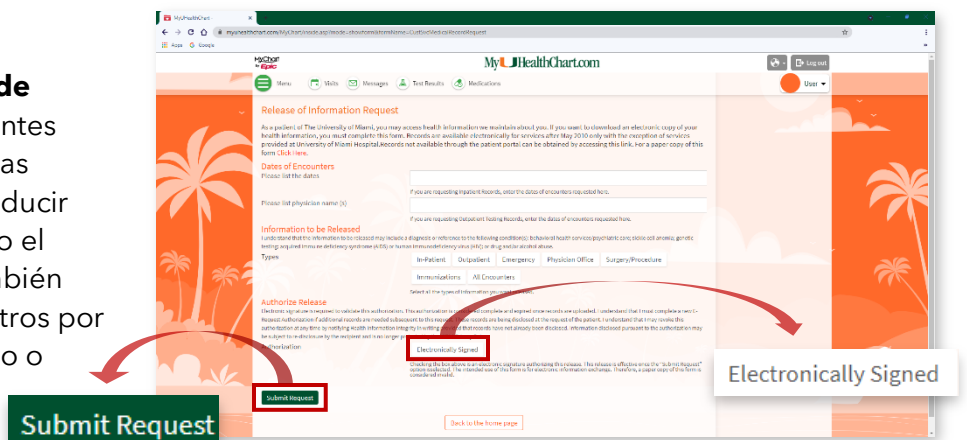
de
ntes
as
ducir
o el
bién
tros por
o o

MyUHealthChart
myuhealthchart.com/MyChart/inside.asp?mode=showformsmodelname=CustomMedicalRecordRequest
Apps Google

MyChart by Epic
MyUHealthChart.com
Log out
Menu Visits Messages Test Results Medications
User

Release of Information Request
As a patient of The University of Miami, you may access health information we maintain about you. If you want to download an electronic copy of your health information, you must complete this form. Records are available electronically for services after May 2010 only with the exception of services provided at University of Miami Hospital. Records not available through the patient portal can be obtained by accessing this link. For a paper copy of this form Click Here.

Dates of Encounters
Please list the dates
If you are requesting Inpatient Records, enter the dates of encounters requested here.
Please list physician name (s)
If you are requesting Outpatient Visiting Records, enter the dates of encounters requested here.

Information to be Released
I understand that the information to be released may include a diagnosis or reference to the following condition(s): behavioral health services/psychiatric care; sickle cell anemia; genetic testing; acquired immune deficiency syndrome (AIDS) or human immunodeficiency virus (HIV); or drug and/or alcohol abuse.
Types
In-Patient Outpatient Emergency Physician Office Surgery/Procedure
Immunizations All Encounters
Select all the types of information you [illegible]

Authorize Release
Electronic signature is required to validate this authorization. This authorization is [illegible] complete and expired once records are uploaded. I understand that I must complete a new Request Authorization if additional records are needed subsequent to this request. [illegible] records are being disclosed at the request of the patient. I understand that I may revoke this authorization at any time by notifying Health Information Integrity in writing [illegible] that records have not already been disclosed. Information disclosed pursuant to the authorization may be subject to redisclosure by the recipient and is no longer pr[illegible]
Authorization
Electronically Signed
Checking the box above is an electronic signature authorizing this release. This release is effective once the "Submit Request" option is selected. The intended use of this form is for electronic information exchange. Therefore, a paper copy of the form is considered invalid.

Submit Request
Back to the home page

Electronically Signed
Submit Request